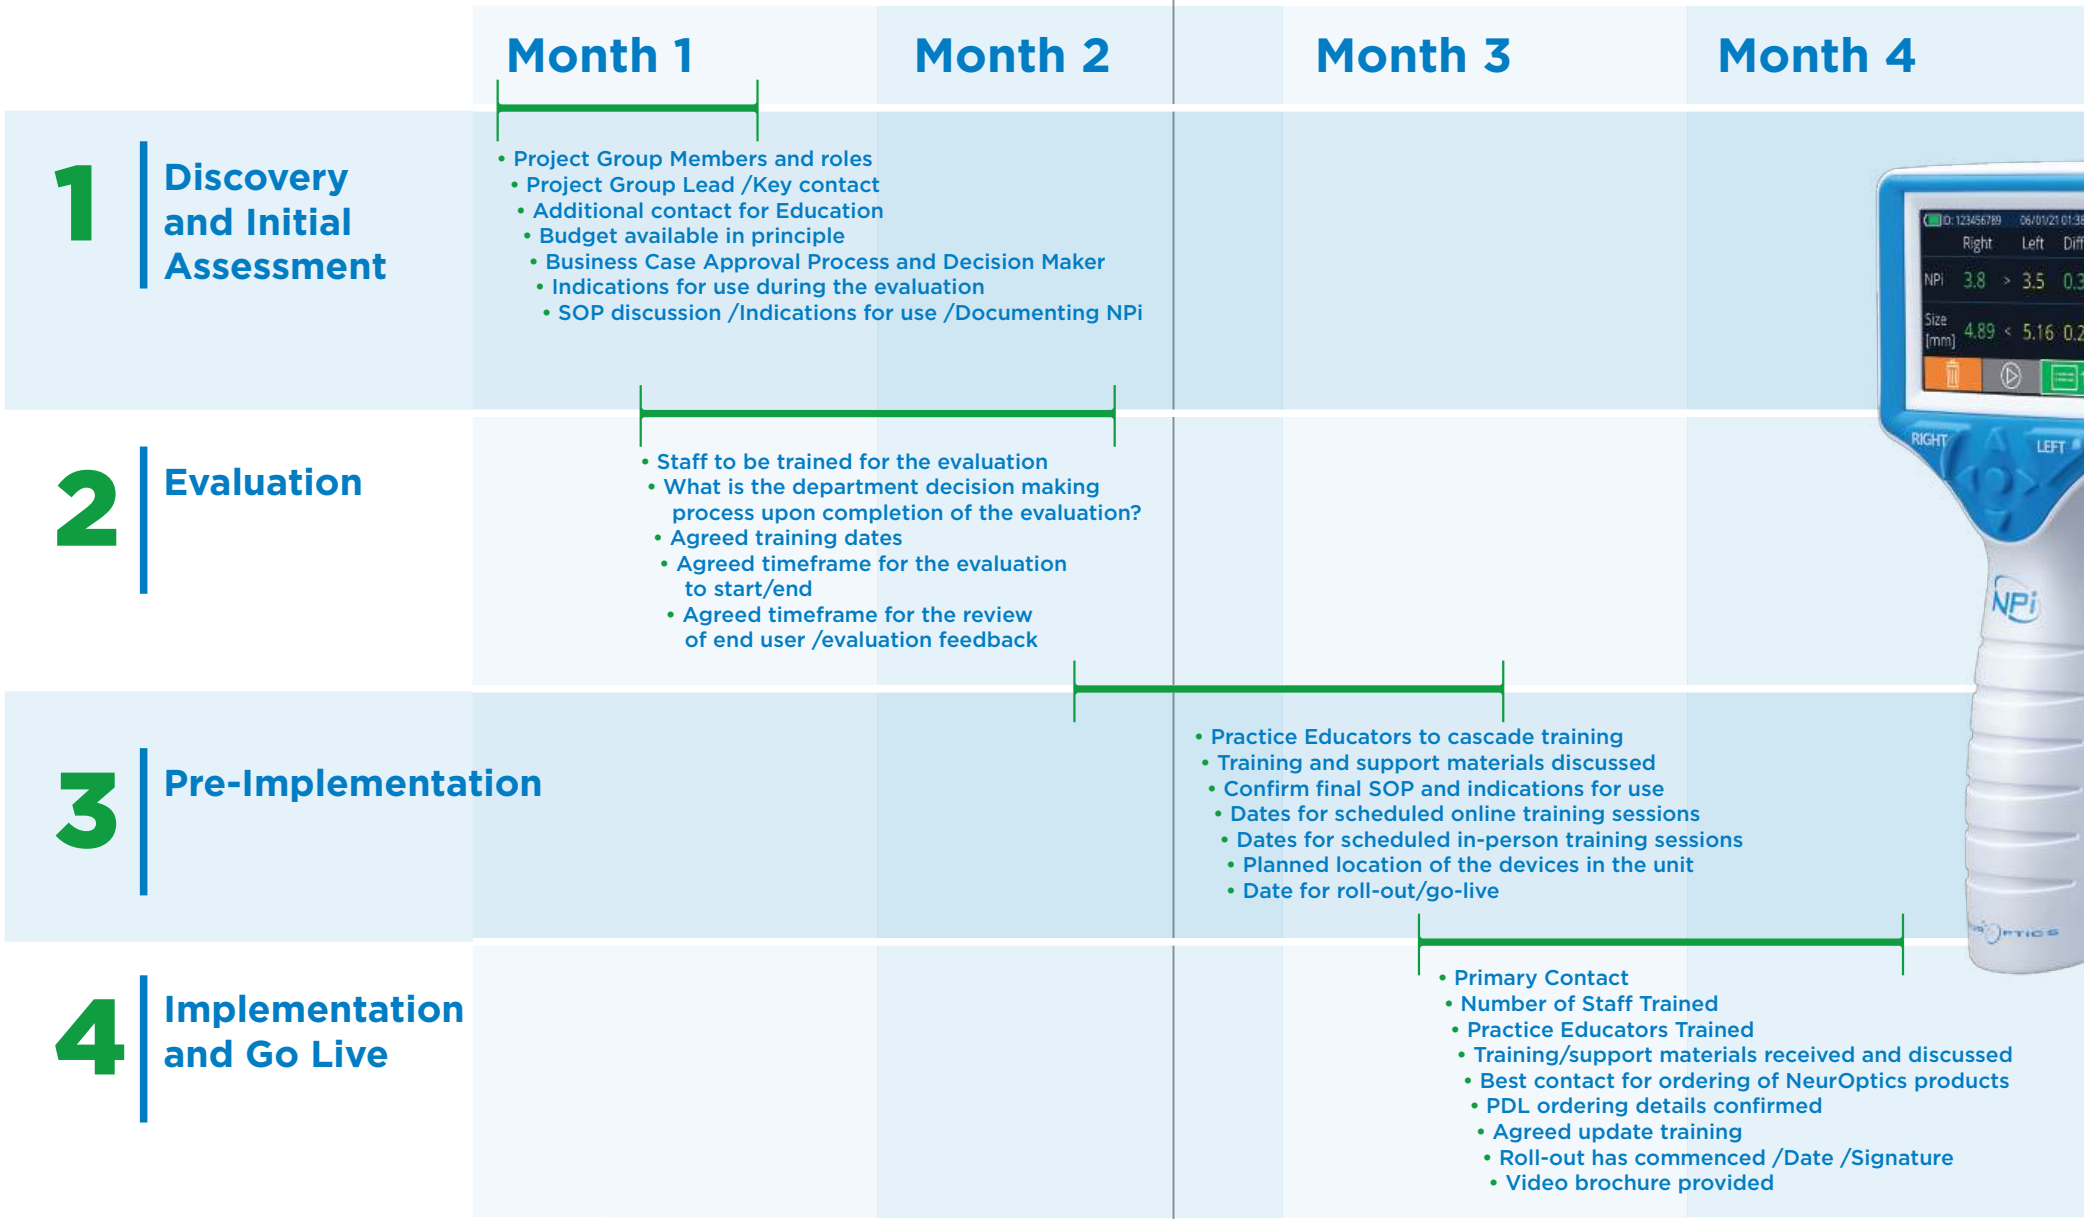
Month 1 Month 2 Month 3 Month 4

1 Discovery and Initial Assessment

• Project Group Members and roles
• Project Group Lead /Key contact
• Additional contact for Education
• Budget available in principle
• Business Case Approval Process and Decision Maker
• Indications for use during the evaluation
• SOP discussion /Indications for use /Documenting NPi

2 Evaluation

• Staff to be trained for the evaluation
• What is the department decision making process upon completion of the evaluation?
• Agreed training dates
• Agreed timeframe for the evaluation to start/end
• Agreed timeframe for the review of end user /evaluation feedback

3 Pre-Implementation

• Practice Educators to cascade training
• Training and support materials discussed
• Confirm final SOP and indications for use
• Dates for scheduled online training sessions
• Dates for scheduled in-person training sessions
• Planned location of the devices in the unit
• Date for roll-out/go-live

4 Implementation and Go Live

• Primary Contact
• Number of Staff Trained
• Practice Educators Trained
• Training/support materials received and discussed
• Best contact for ordering of NeurOptics products
• PDL ordering details confirmed
• Agreed update training
• Roll-out has commenced /Date /Signature
• Video brochure provided

ID: 123456789 06/01/21 01:38
Right Left Diff
NPi 3.8 > 3.5 0.3
Size [mm] 4.89 < 5.16 0.2
RIGHT LEFT
NPi
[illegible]OPTICS